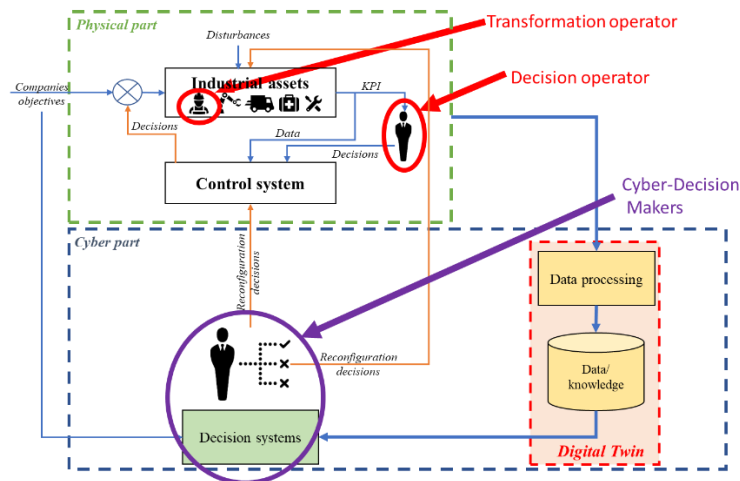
Physical part

Transformation operator

Disturbances

Decision operator

Companies objectives

Industrial assets

KPI

Decisions

Data

Decisions

Control system

Cyber-Decision Makers

Cyber part

Reconfiguration decisions

Data processing

Reconfiguration decisions

Data/ knowledge

Decision systems

Digital Twin